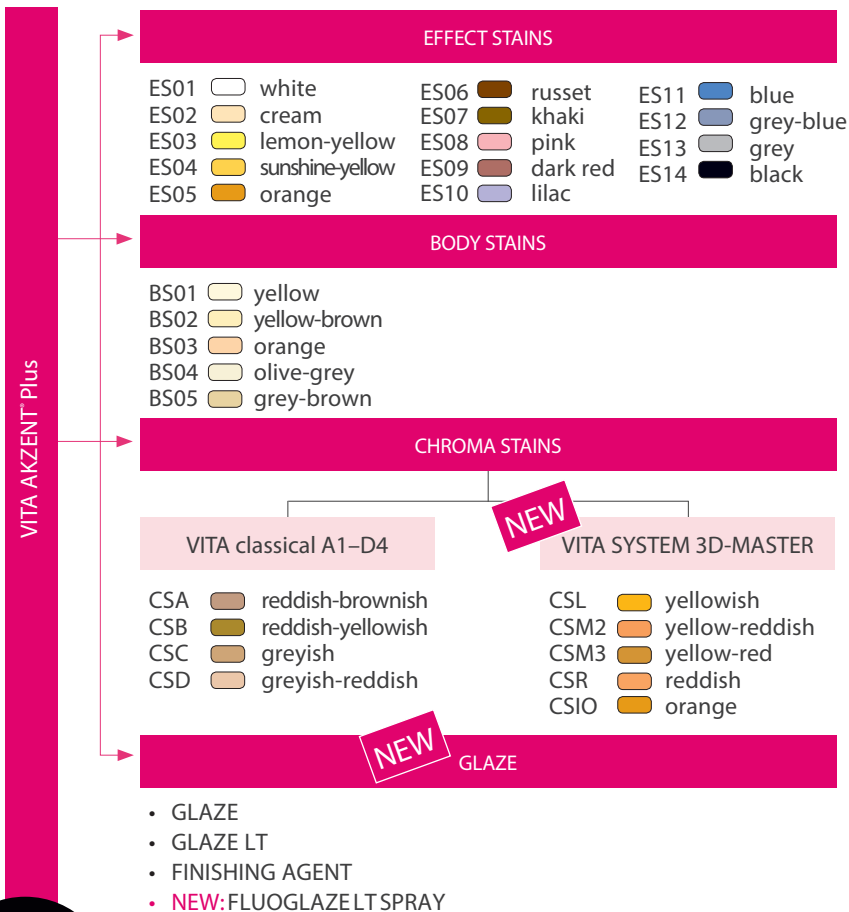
VITA AKZENT® Plus

EFFECT STAINS

ES01 white
ES02 cream
ES03 lemon-yellow
ES04 sunshine-yellow
ES05 orange

ES06 russet
ES07 khaki
ES08 pink
ES09 dark red
ES10 lilac

ES11 blue
ES12 grey-blue
ES13 grey
ES14 black

BODY STAINS

BS01 yellow
BS02 yellow-brown
BS03 orange
BS04 olive-grey
BS05 grey-brown

CHROMA STAINS

VITA classical A1–D4

CSA reddish-brownish
CSB reddish-yellowish
CSC greyish
CSD greyish-reddish

NEW

VITA SYSTEM 3D-MASTER

CSL yellowish
CSM2 yellow-reddish
CSM3 yellow-red
CSR reddish
CSIO orange

NEW

GLAZE

• GLAZE
• GLAZE LT
• FINISHING AGENT
• NEW: FLUOGLAZE LT SPRAY